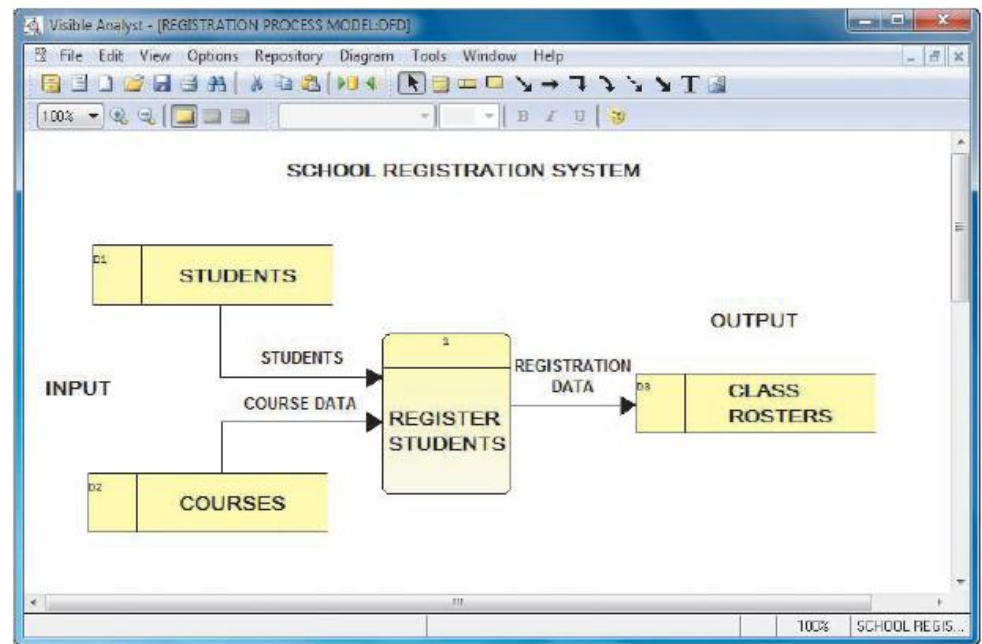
Visible Analyst - [REGISTRATION PROCESS MODEL:DFD]

File Edit View Options Repository Diagram Tools Window Help

100%

SCHOOL REGISTRATION SYSTEM

D1 STUDENTS

OUTPUT

STUDENTS

1

REGISTRATION DATA

INPUT

COURSE DATA

REGISTER STUDENTS

D3 CLASS ROSTERS

D2 COURSES

100% SCHOOL REGIS...